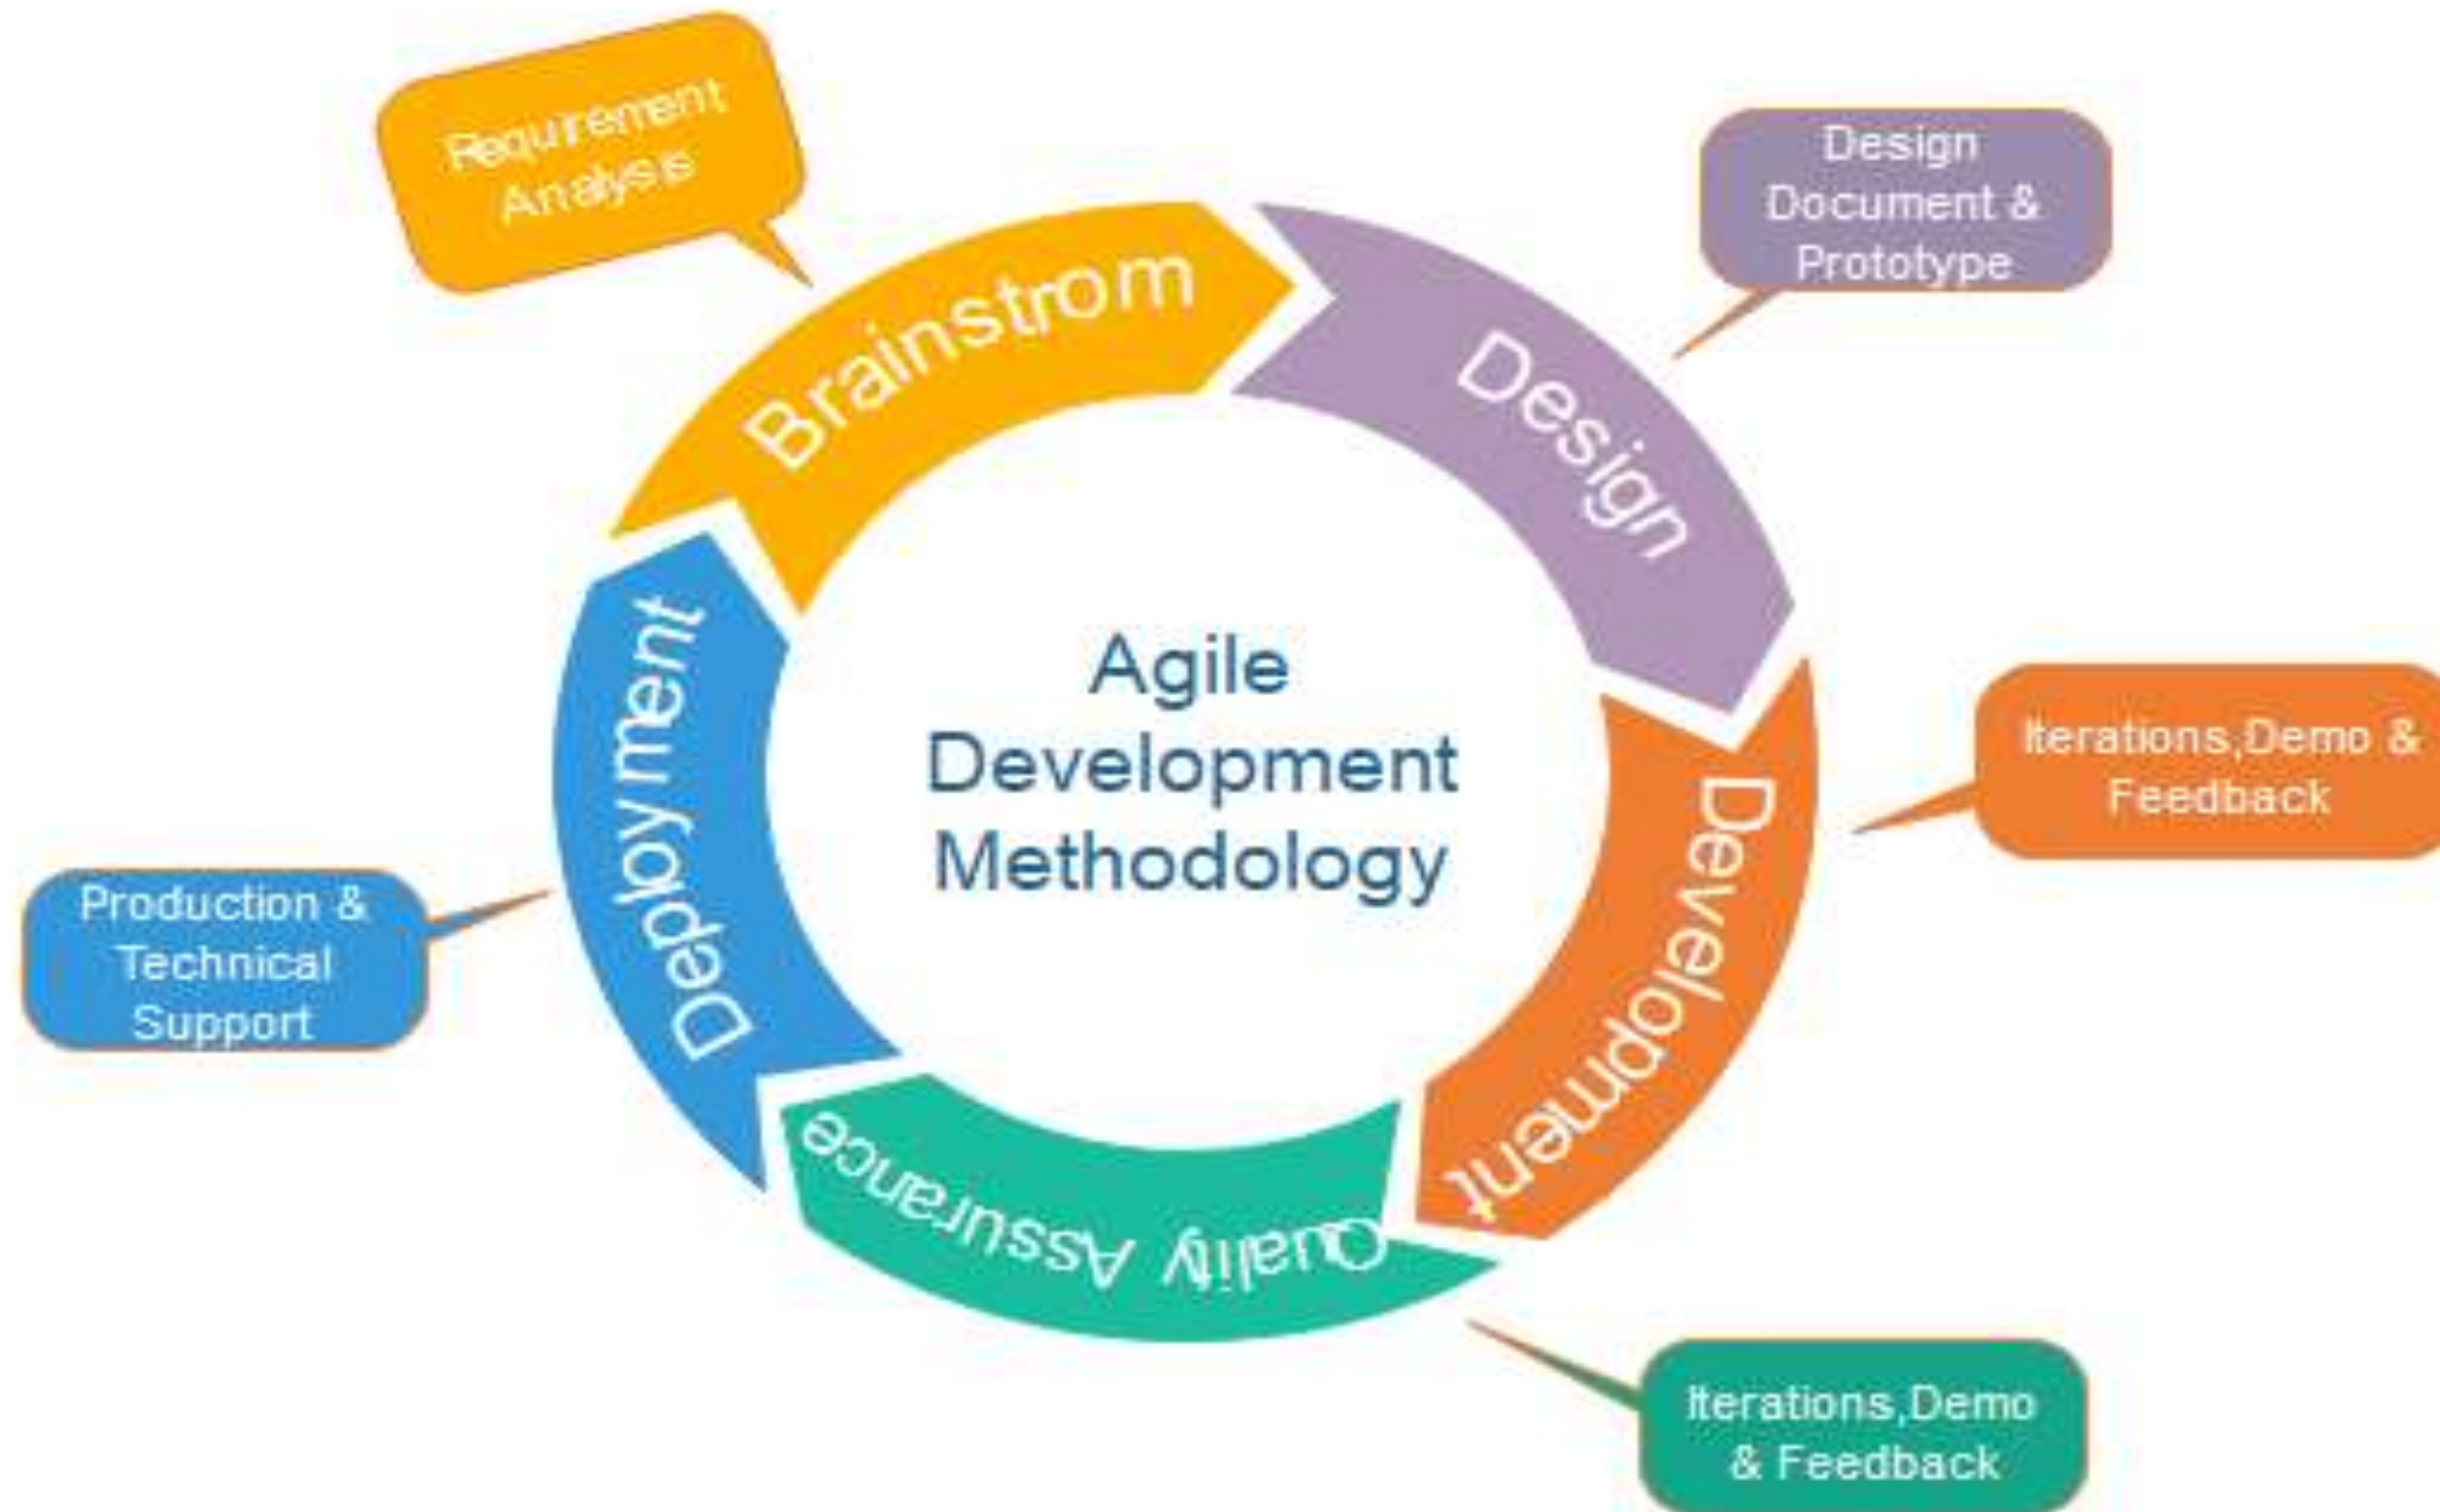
Requirement Analysis

Brainstrom

Design Document & Prototype

Design

Agile Development Methodology

Iterations,Demo & Feedback

Development

Production & Technical Support

Deployment

Quality Assurance

Iterations,Demo & Feedback